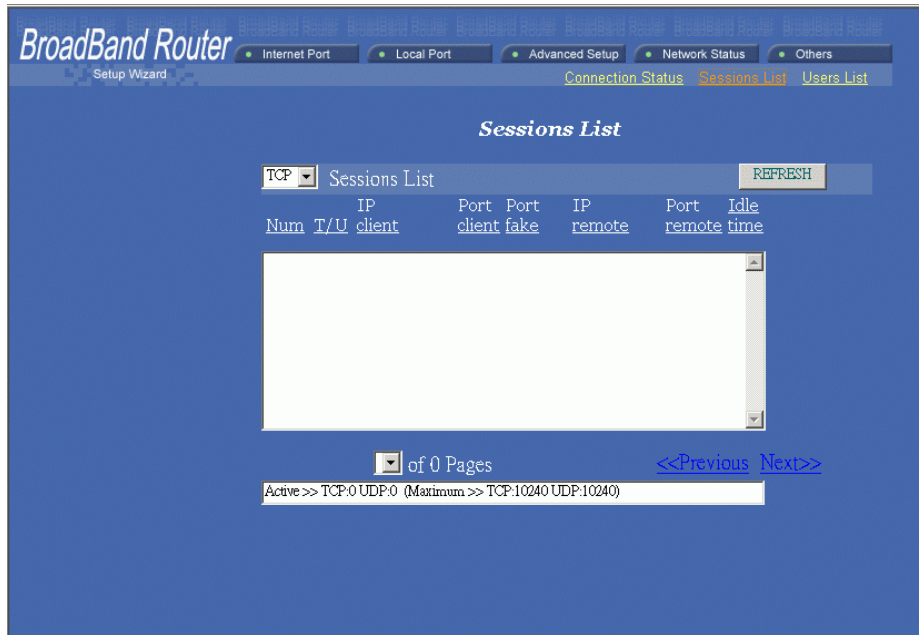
BroadBand Router
Setup Wizard

Internet Port
Local Port
Advanced Setup
Network Status
Others

Connection Status
Sessions List
Users List

Sessions List

TCP
Sessions List
REFRESH

| Num | T/U | IP client | Port client | Port fake | IP remote | Port remote | Idle time |
|---|---|---|---|---|---|---|---|

of 0 Pages
<<Previous
Next>>

Active >> TCP:0 UDP:0 (Maximum >> TCP:10240 UDP:10240)